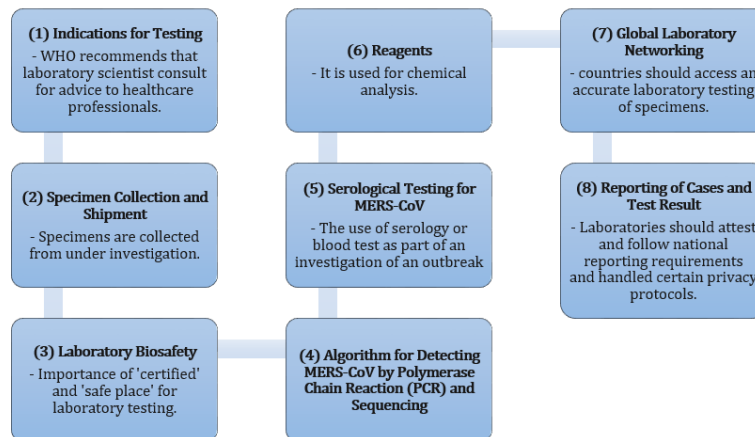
(1) Indications for Testing
- WHO recommends that laboratory scientist consult for advice to healthcare professionals.

(2) Specimen Collection and Shipment
- Specimens are collected from under investigation.

(3) Laboratory Biosafety
- Importance of 'certified' and 'safe place' for laboratory testing.

(4) Algorithm for Detecting MERS-CoV by Polymerase Chain Reaction (PCR) and Sequencing

(5) Serological Testing for MERS-CoV
- The use of serology or blood test as part of an investigation of an outbreak

(6) Reagents
- It is used for chemical analysis.

(7) Global Laboratory Networking
- countries should access an accurate laboratory testing of specimens.

(8) Reporting of Cases and Test Result
- Laboratories should attest and follow national reporting requirements and handled certain privacy protocols.